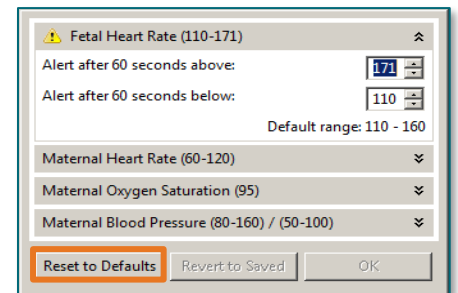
Fetal Heart Rate (110-171)

Alert after 60 seconds above: 171

Alert after 60 seconds below: 110

Default range: 110 - 160

Maternal Heart Rate (60-120)

Maternal Oxygen Saturation (95)

Maternal Blood Pressure (80-160) / (50-100)

Reset to Defaults
Revert to Saved
OK